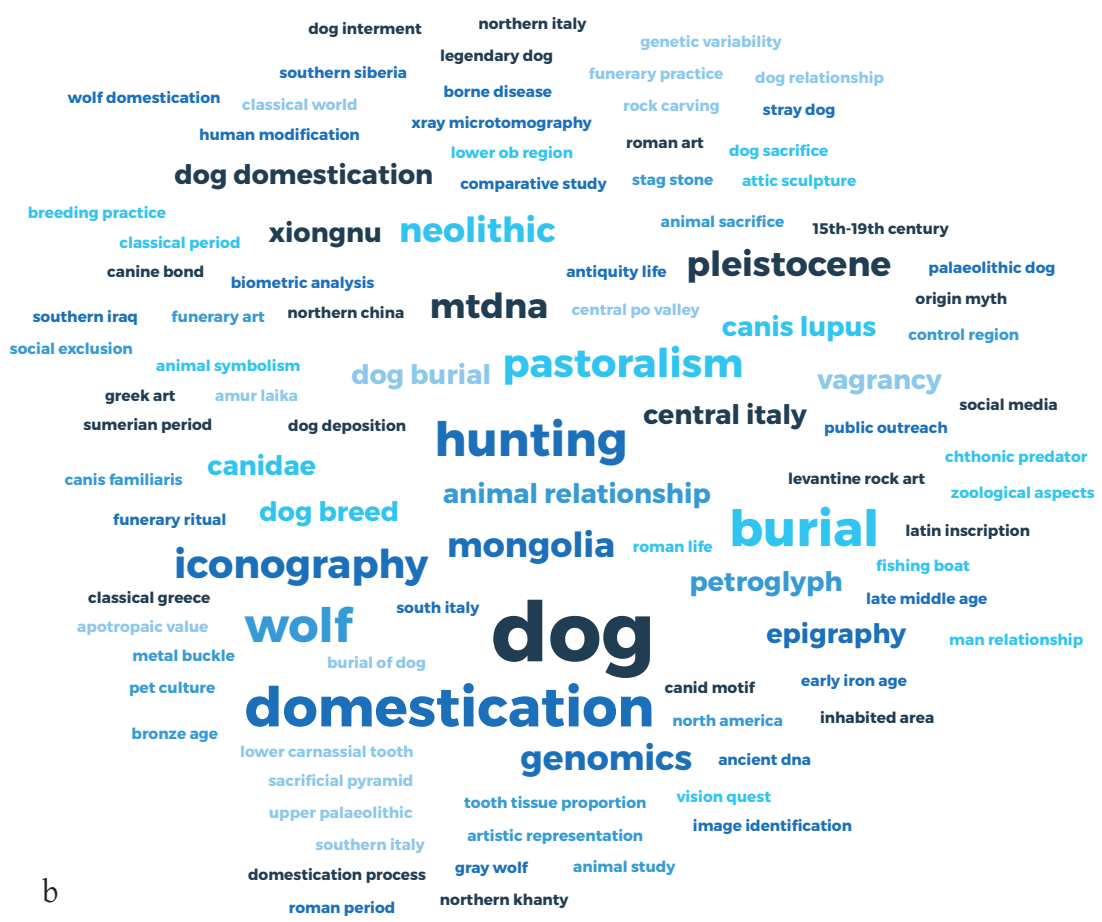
dog interment
northern italy
genetic variability
legendary dog
southern siberia
funerary practice
dog relationship
wolf domestication
classical world
borne disease
rock carving
stray dog
human modification
xray microtomography
lower ob region
roman art
dog sacrifice
dog domestication
comparative study
stag stone
attic sculpture
breeding practice
animal sacrifice
xiongnu
neolithic
classical period
15th-19th century
canine bond
antiquity life
pleistocene
biometric analysis
palaeolithic dog
origin myth
southern iraq
funerary art
northern china
mtdna
central po valley
canis lupus
control region
social exclusion
animal symbolism
pastoralism
dog burial
greek art
amur laika
vagrancy
social media
sumerian period
dog deposition
central italy
public outreach
hunting
chthonic predator
canis familiaris
canidae
levantine rock art
zoological aspects
animal relationship
funerary ritual
dog breed
burial
latin inscription
mongolia
roman life
iconography
fishing boat
petroglyph
classical greece
late middle age
south italy
dog
wolf
apotropaic value
epigraphy
man relationship
metal buckle
burial of dog
pet culture
canid motif
early iron age
domestication
north america
inhabited area
bronze age
lower carnassial tooth
genomics
ancient dna
sacrificial pyramid
vision quest
upper palaeolithic
tooth tissue proportion
image identification
southern italy
artistic representation
gray wolf
animal study
domestication process
b
roman period
northern khanty